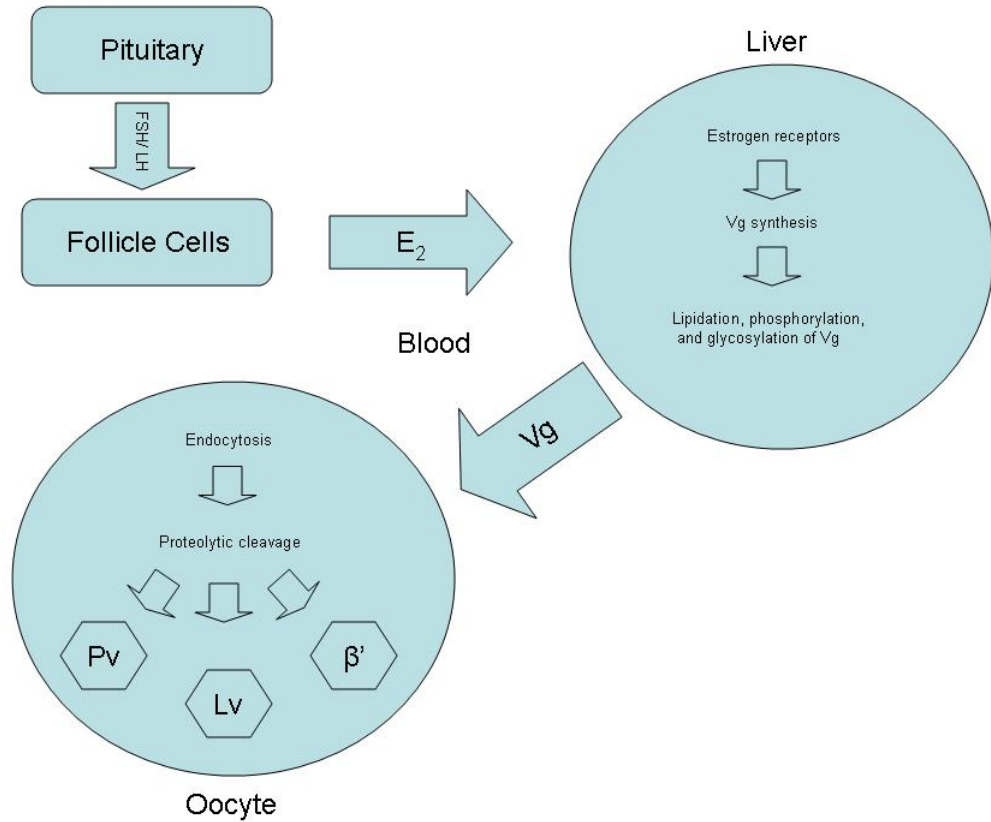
Pituitary

FSH/ LH

Follicle Cells

$E_2$

Blood

Liver

Estrogen receptors

Vg synthesis

Lipidation, phosphorylation, and glycosylation of Vg

Vg

Endocytosis

Proteolytic cleavage

Pv

Lv

β'

Oocyte